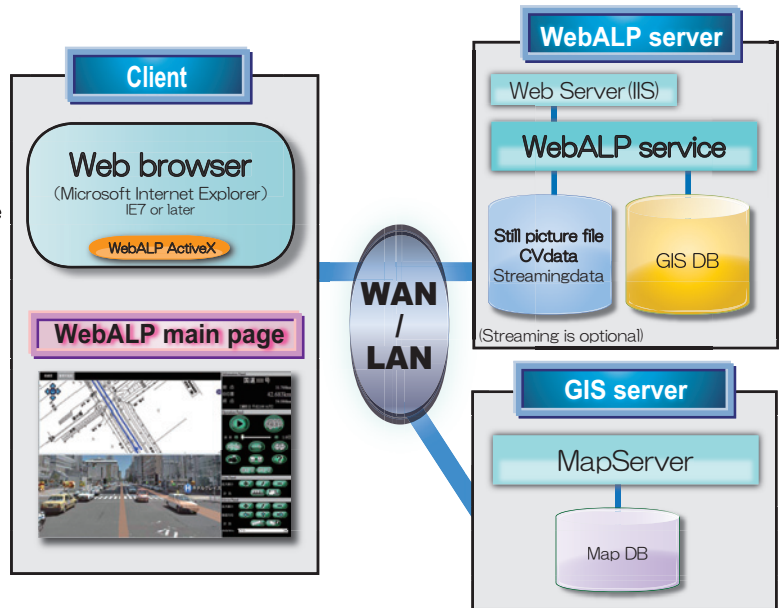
Client

Web browser
(Microsoft Internet Explorer)
IE7 or later

WebALP ActiveX

WebALP main page

WAN
/
LAN

WebALP server

Web Server(IIS)

WebALP service

Still picture file
CVdata
Streamingdata

GIS DB

(Streaming is optional)

GIS server

MapServer

Map DB